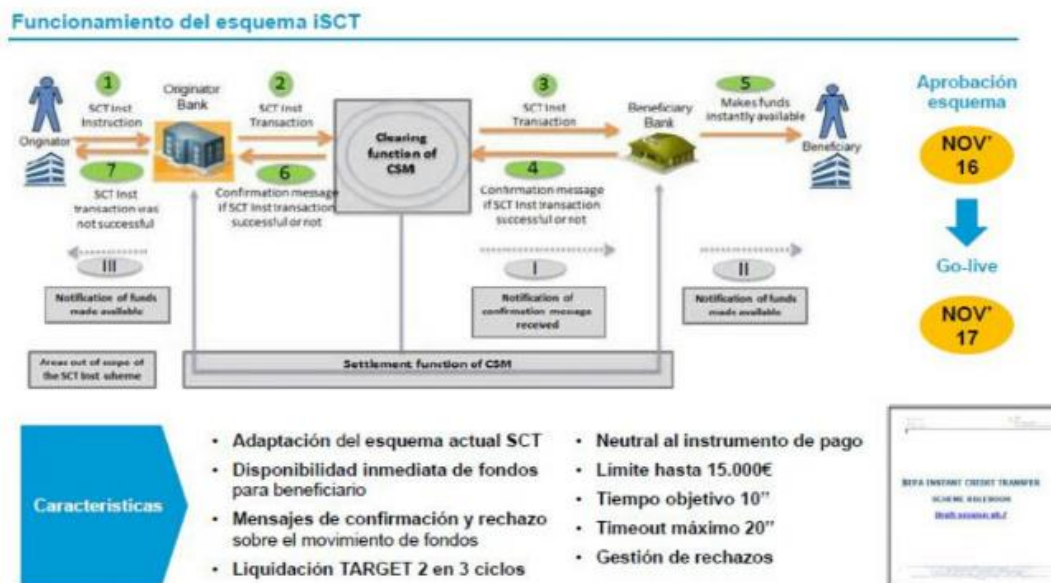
Funcionamiento del esquema iSCT

1 SCT Inst Instruction

Originator

Originator Bank

7 SCT Inst transaction was not successful

2 SCT Inst Transaction

6 Confirmation message if SCT Inst transaction successful or not

Clearing function of CSM

3 SCT Inst Transaction

4 Confirmation message if SCT Inst transaction successful or not

Beneficiary Bank

5 Makes funds instantly available

Beneficiary

III

Notification of funds made available

I

Notification of confirmation message received

II

Notification of funds made available

Areas out of scope of the SCT Inst sheme

Settlement function of CSM

Aprobación esquema

NOV' 16

Go-live

NOV' 17

Caracteristicas

- Adaptación del esquema actual SCT
- Disponibilidad inmediata de fondos para beneficiario
- Mensajes de confirmación y rechazo sobre el movimiento de fondos
- Liquidación TARGET 2 en 3 ciclos

- Neutral al instrumento de pago
- Limite hasta 15.000€
- Tiempo objetivo 10"
- Timeout máximo 20"
- Gestión de rechazos

SEPA INSTANT CREDIT TRANSFER

SCHEME RULEBOOK

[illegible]